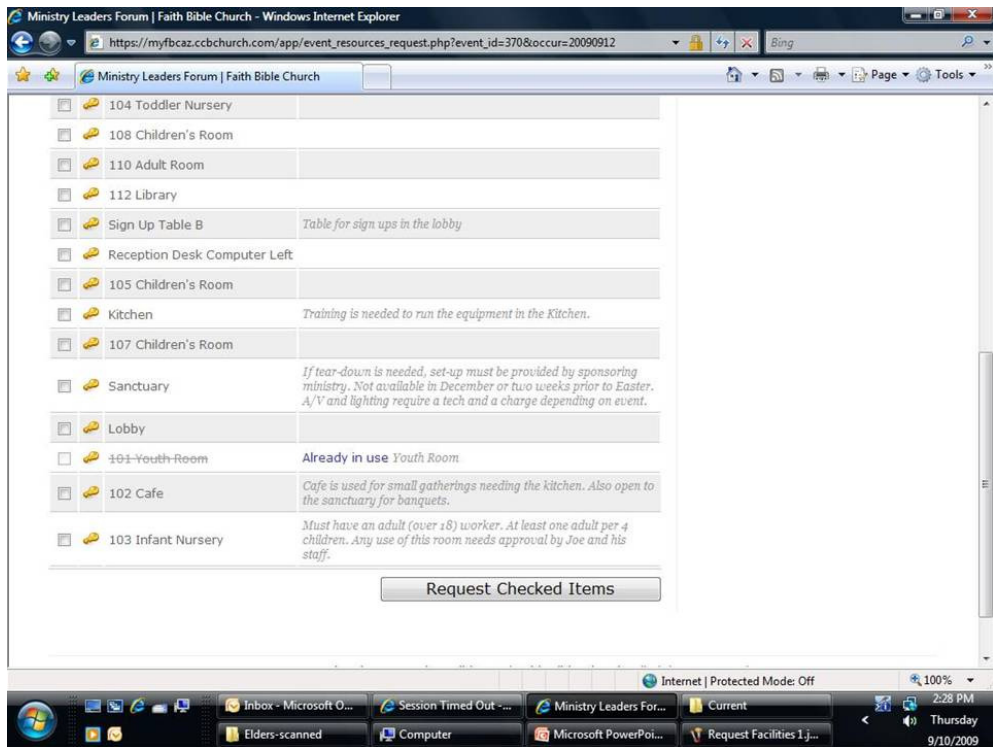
Ministry Leaders Forum | Faith Bible Church - Windows Internet Explorer

https://myfbcaz.ccbchurch.com/app/event_resources_request.php?event_id=370&occur=20090912

Bing

Ministry Leaders Forum | Faith Bible Church

Page ▾ Tools ▾

| | |
|---|---|
| 104 Toddler Nursery | |
| 108 Children's Room | |
| 110 Adult Room | |
| 112 Library | |
| Sign Up Table B | Table for sign ups in the lobby |
| Reception Desk Computer Left | |
| 105 Children's Room | |
| Kitchen | Training is needed to run the equipment in the Kitchen. |
| 107 Children's Room | |
| Sanctuary | If tear-down is needed, set-up must be provided by sponsoring ministry. Not available in December or two weeks prior to Easter. A/V and lighting require a tech and a charge depending on event. |
| Lobby | |
| 101 Youth Room | Already in use Youth Room |
| 102 Cafe | Cafe is used for small gatherings needing the kitchen. Also open to the sanctuary for banquets. |
| 103 Infant Nursery | Must have an adult (over 18) worker. At least one adult per 4 children. Any use of this room needs approval by Joe and his staff. |

Request Checked Items

Internet | Protected Mode: Off

100% ▾

Inbox - Microsoft O...

Session Timed Out -...

Ministry Leaders For...

Current

Elders-scanned

Computer

Microsoft PowerPoi...

Request Facilities 1.j...

2:28 PM
Thursday
9/10/2009